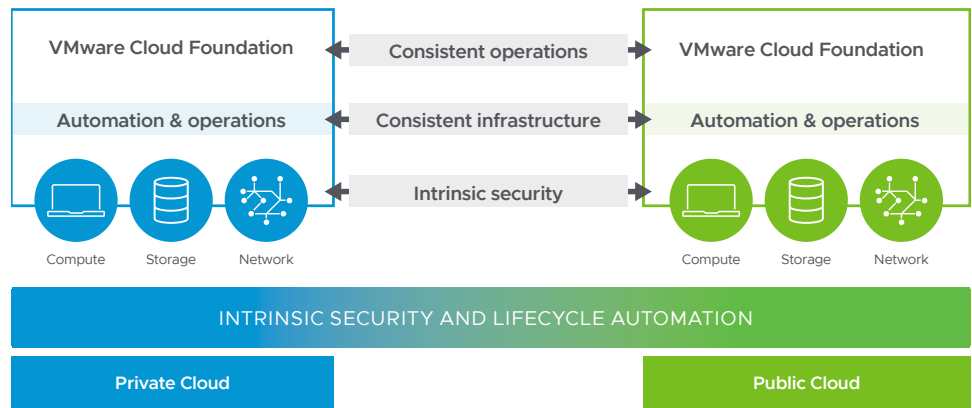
VMware Cloud Foundation

Automation & operations

Compute Storage Network

Consistent operations

Consistent infrastructure

Intrinsic security

VMware Cloud Foundation

Automation & operations

Compute Storage Network

INTRINSIC SECURITY AND LIFECYCLE AUTOMATION

Private Cloud

Public Cloud